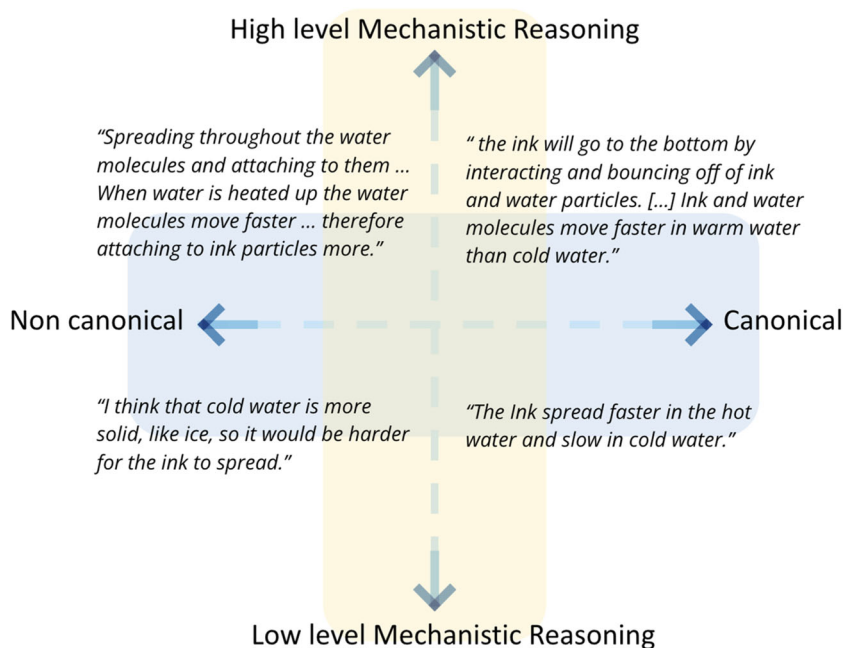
High level Mechanistic Reasoning

“Spreading throughout the water molecules and attaching to them ... When water is heated up the water molecules move faster ... therefore attaching to ink particles more.”

“ the ink will go to the bottom by interacting and bouncing off of ink and water particles. [...] Ink and water molecules move faster in warm water than cold water.”

Non canonical

Canonical

“I think that cold water is more solid, like ice, so it would be harder for the ink to spread.”

“The Ink spread faster in the hot water and slow in cold water.”

Low level Mechanistic Reasoning